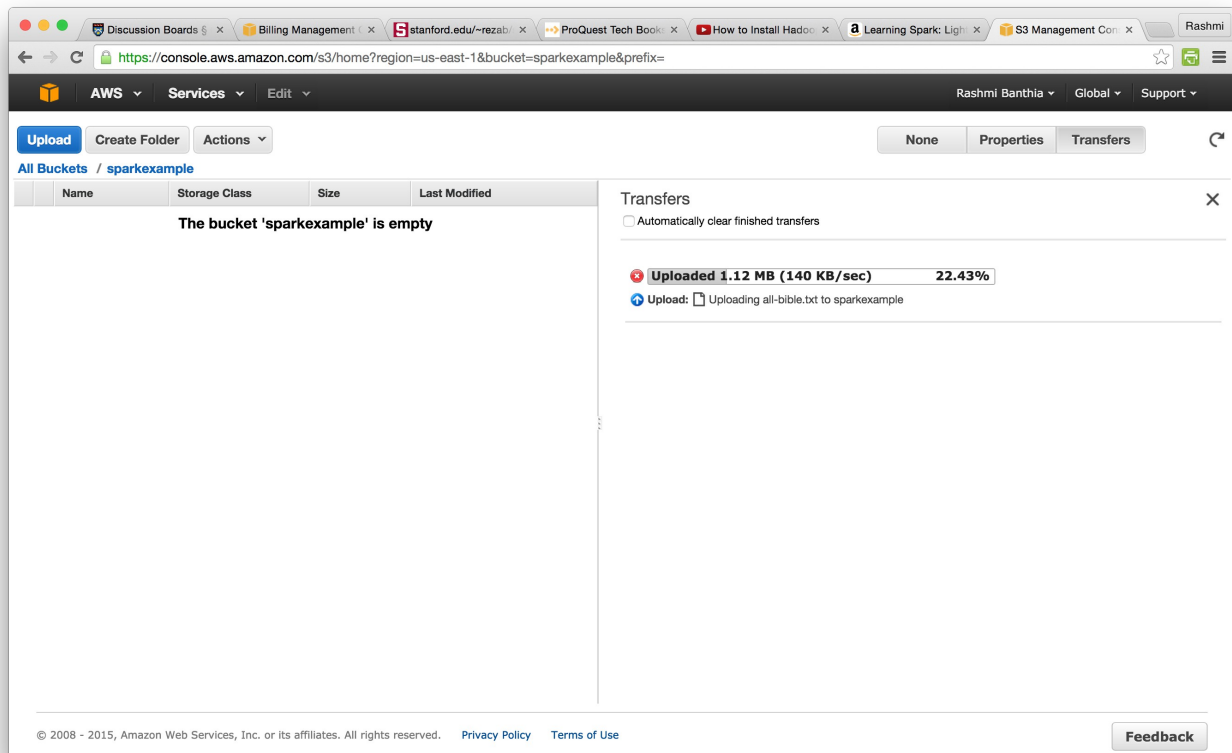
Discussion Boards § ×
Billing Management ( ×
stanford.edu/~rezab/ ×
ProQuest Tech Book ×
How to Install Hadoo ×
Learning Spark: Ligh ×
S3 Management Con ×
Rashmi

https://console.aws.amazon.com/s3/home?region=us-east-1&bucket=sparkexample&prefix=

AWS Services Edit
Rashmi Banthia Global Support

Upload Create Folder Actions
None Properties Transfers

All Buckets / sparkexample

| Name | Storage Class | Size | Last Modified |
|---|---|---|---|

The bucket 'sparkexample' is empty

Transfers
Automatically clear finished transfers

Uploaded 1.12 MB (140 KB/sec) 22.43%
Upload: Uploading all-bible.txt to sparkexample

© 2008 - 2015, Amazon Web Services, Inc. or its affiliates. All rights reserved. Privacy Policy Terms of Use
Feedback